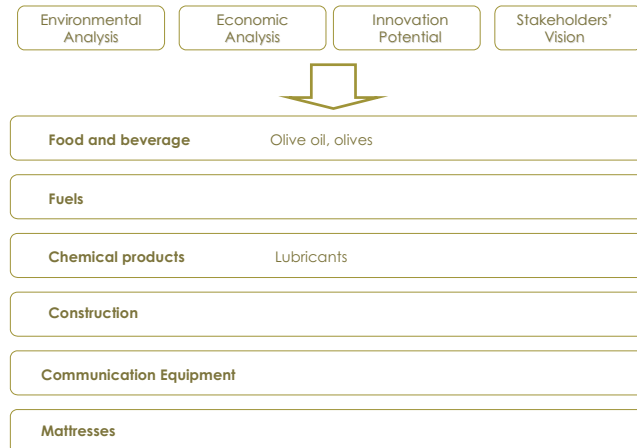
Environmental Analysis

Economic Analysis

Innovation Potential

Stakeholders' Vision

Food and beverage Olive oil, olives

Fuels

Chemical products Lubricants

Construction

Communication Equipment

Mattresses